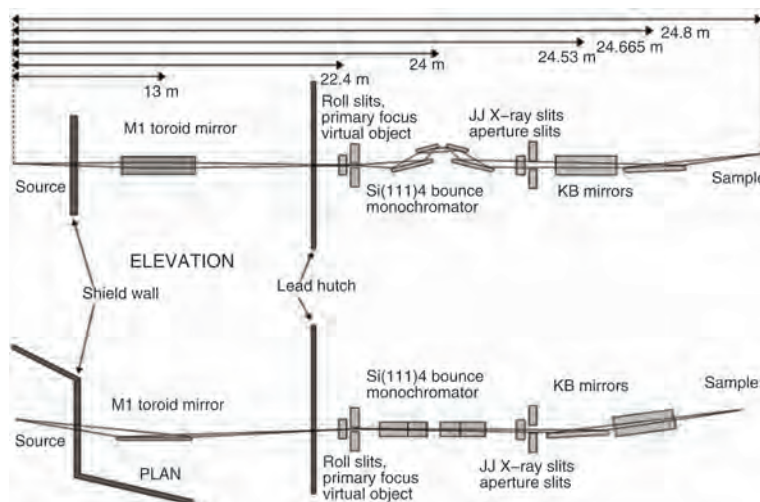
24.8 m
24.665 m
24.53 m
24 m
22.4 m
13 m
Roll slits, primary focus virtual object
JJ X-ray slits aperture slits
M1 toroid mirror
Source
Si(111)4 bounce monochromator
KB mirrors
Sample
ELEVATION
Shield wall
Lead hutch
Si(111)4 bounce monochromator
KB mirrors
Sample
M1 toroid mirror
Source
PLAN
Roll slits, primary focus virtual object
JJ X-ray slits aperture slits